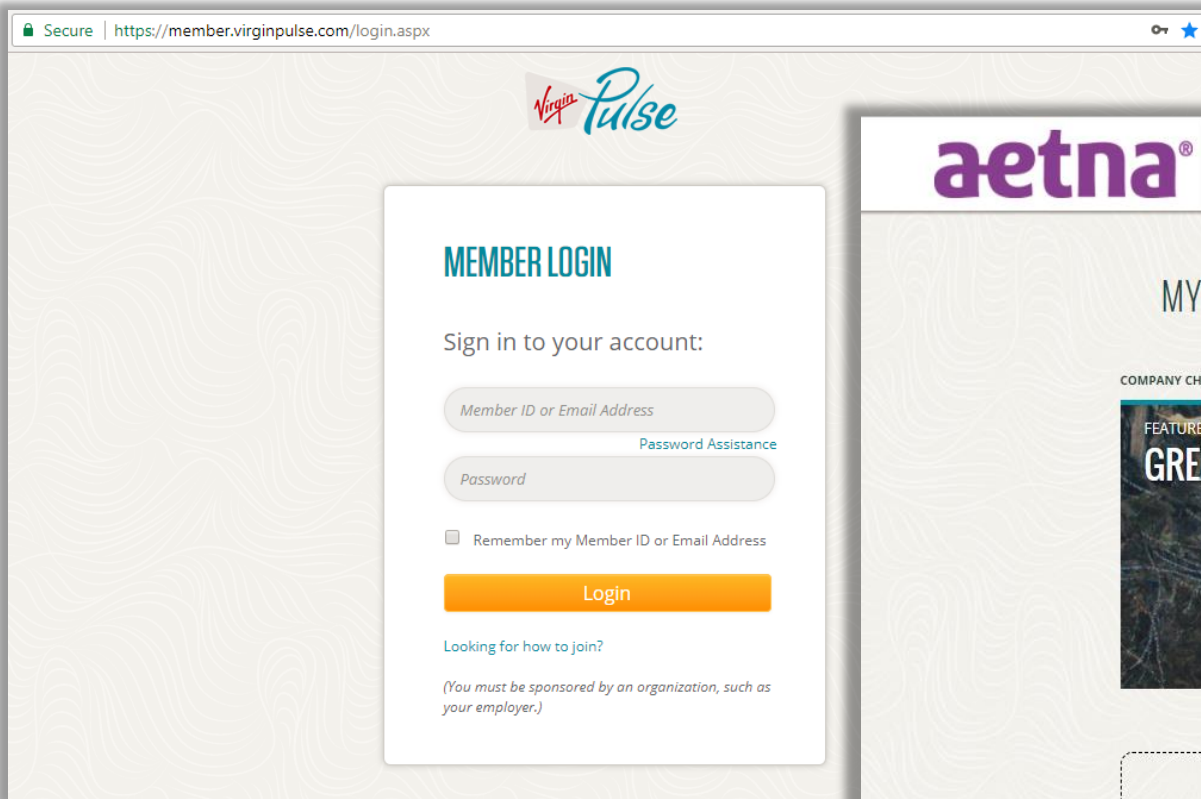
Secure https://member.virginpulse.com/login.aspx

Virgin Pulse

MEMBER LOGIN

Sign in to your account:

Member ID or Email Address

Password Assistance

Password

Remember my Member ID or Email Address

Login

Looking for how to join?

(You must be sponsored by an organization, such as your employer.)

aetna®

MY

COMPANY CH

FEATURE

GRE